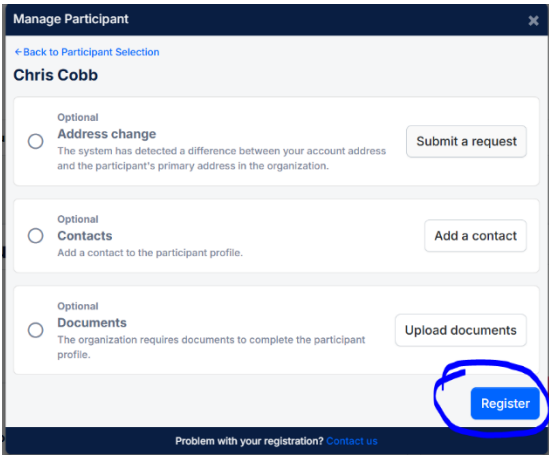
Manage Participant

×

←Back to Participant Selection

Chris Cobb

Optional
Address change
The system has detected a difference between your account address and the participant's primary address in the organization.

Submit a request

Optional
Contacts
Add a contact to the participant profile.

Add a contact

Optional
Documents
The organization requires documents to complete the participant profile.

Upload documents

Register

Problem with your registration? Contact us